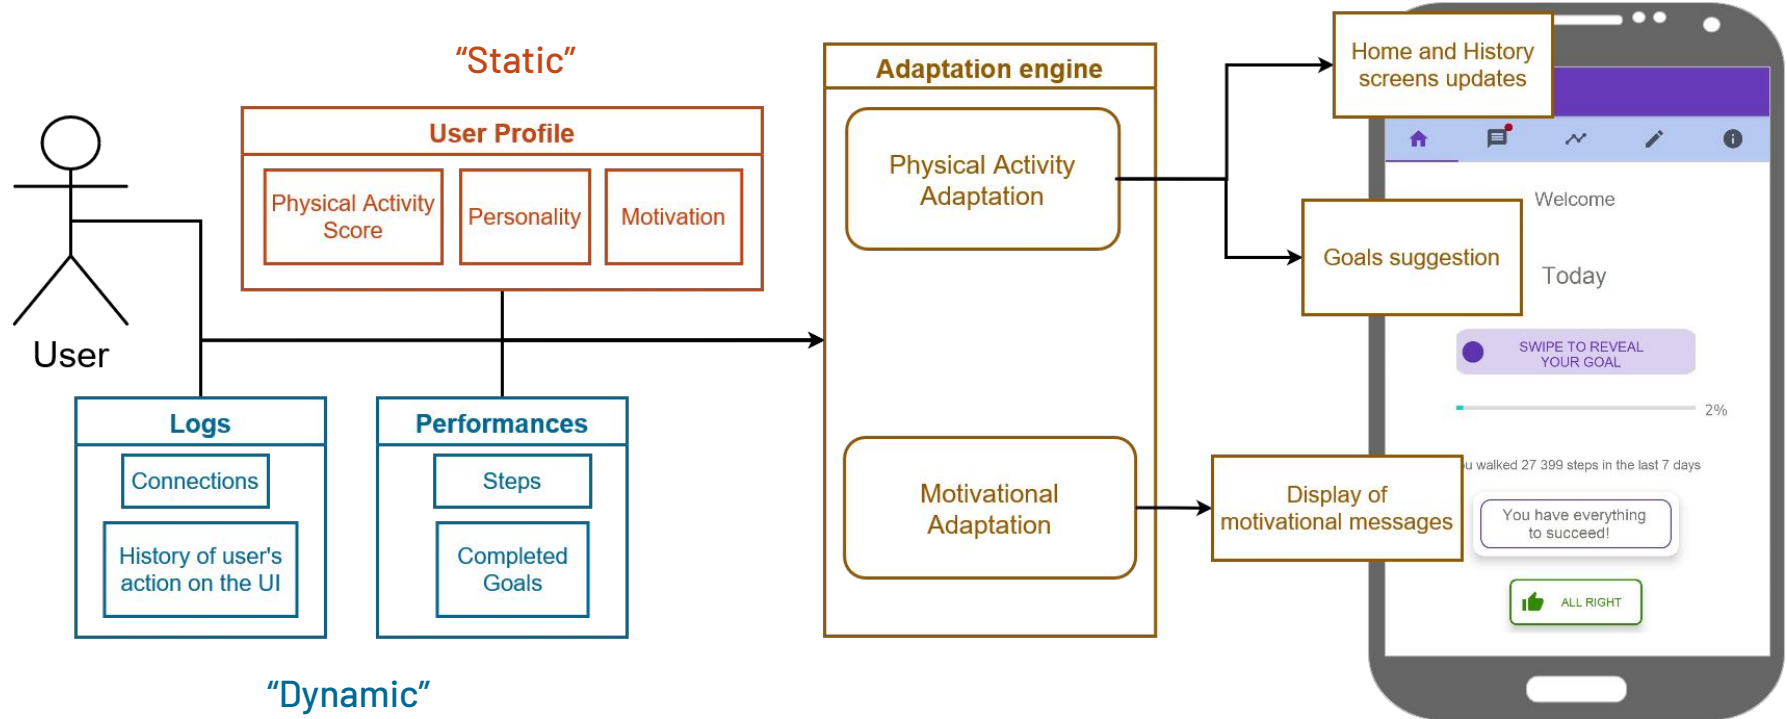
"Static"

User Profile

Physical Activity Score

Personality

Motivation

User

Logs

Connections

History of user's action on the UI

Performances

Steps

Completed Goals

"Dynamic"

Adaptation engine

Physical Activity Adaptation

Motivational Adaptation

Home and History screens updates

Goals suggestion

Display of motivational messages

Welcome

Today

SWIPE TO REVEAL YOUR GOAL

2%

u walked 27 399 steps in the last 7 days

You have everything to succeed!

ALL RIGHT